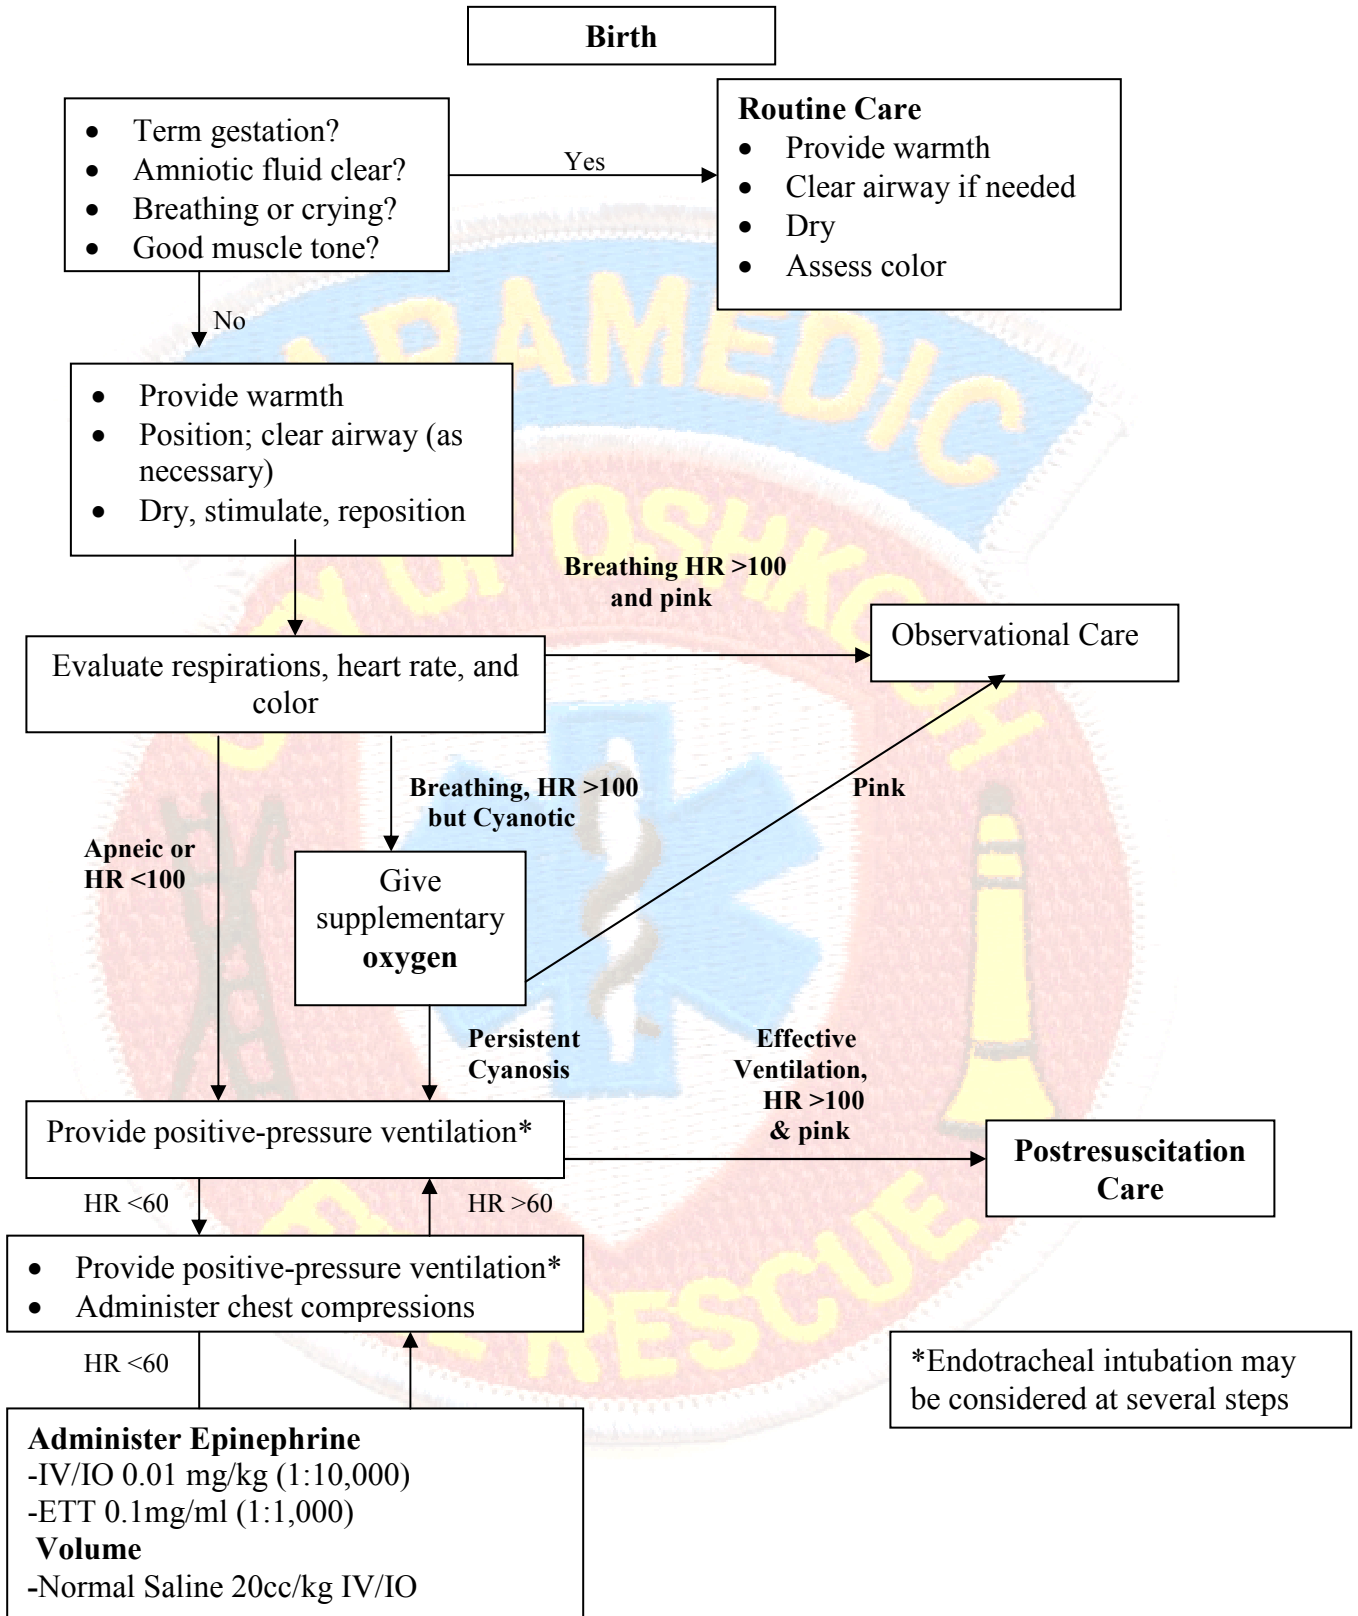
Birth

- Term gestation?
- Amniotic fluid clear?
- Breathing or crying?
- Good muscle tone?

Yes

Routine Care
- Provide warmth
- Clear airway if needed
- Dry
- Assess color

No

- Provide warmth
- Position; clear airway (as necessary)
- Dry, stimulate, reposition

Breathing HR >100 and pink

Observational Care

Evaluate respirations, heart rate, and color

Breathing, HR >100 but Cyanotic

Pink

Apneic or HR <100

Give supplementary oxygen

Persistent Cyanosis

Effective Ventilation, HR >100 & pink

Provide positive-pressure ventilation*

Postresuscitation Care

HR <60

HR >60

- Provide positive-pressure ventilation*
- Administer chest compressions

HR <60

*Endotracheal intubation may be considered at several steps

Administer Epinephrine
-IV/IO 0.01 mg/kg (1:10,000)
-ETT 0.1mg/ml (1:1,000)
Volume
-Normal Saline 20cc/kg IV/IO